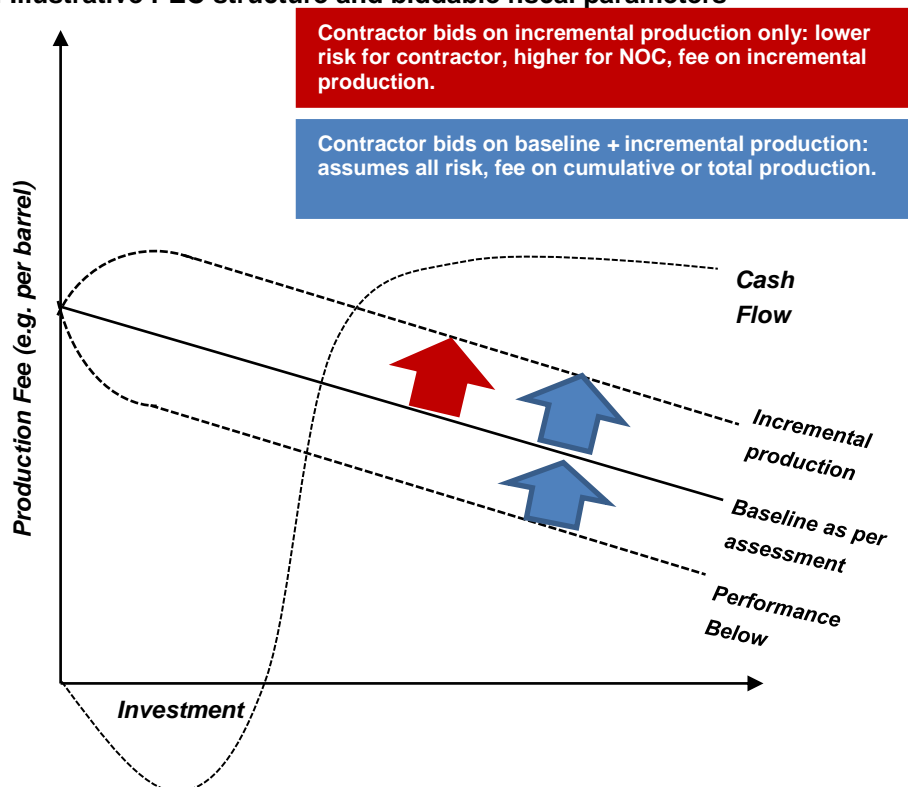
Illustrative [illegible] structure and biddable fiscal parameters

Contractor bids on incremental production only: lower risk for contractor, higher for NOC, fee on incremental production.

Contractor bids on baseline + incremental production: assumes all risk, fee on cumulative or total production.

Production Fee (e.g. per barrel)

Cash Flow

Incremental production

Baseline as per assessment

Performance Below

Investment